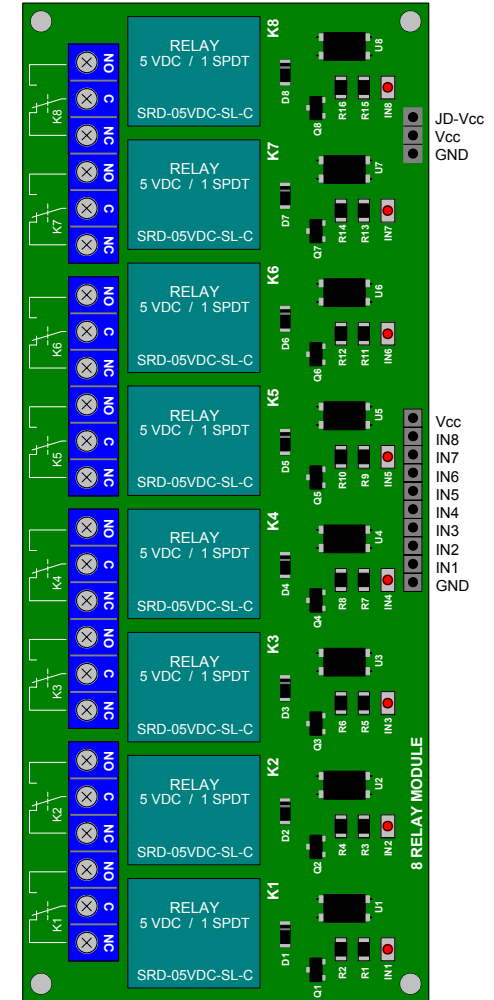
RELAY
5 VDC / 1 SPDT
SRD-05VDC-SL-C
K8
NO
C
NC
K8
D8
Q8
R16
R15
IN8
U8

JD-Vcc
Vcc
GND

RELAY
5 VDC / 1 SPDT
SRD-05VDC-SL-C
K7
NO
C
NC
K7
D7
Q7
R14
R13
IN7
U7

RELAY
5 VDC / 1 SPDT
SRD-05VDC-SL-C
K6
NO
C
NC
K6
D6
Q6
R12
R11
IN6
U6

RELAY
5 VDC / 1 SPDT
SRD-05VDC-SL-C
K5
NO
C
NC
K5
D5
Q5
R10
R9
IN5
U5

Vcc
IN8
IN7
IN6
IN5
IN4
IN3
IN2
IN1
GND

RELAY
5 VDC / 1 SPDT
SRD-05VDC-SL-C
K4
NO
C
NC
K4
D4
Q4
R8
R7
IN4
U4

RELAY
5 VDC / 1 SPDT
SRD-05VDC-SL-C
K3
NO
C
NC
K3
D3
Q3
R6
R5
IN3
U3

RELAY
5 VDC / 1 SPDT
SRD-05VDC-SL-C
K2
NO
C
NC
K2
D2
Q2
R4
R3
IN2
U2

8 RELAY MODULE

RELAY
5 VDC / 1 SPDT
SRD-05VDC-SL-C
K1
NO
C
NC
K1
D1
Q1
R2
R1
IN1
U1